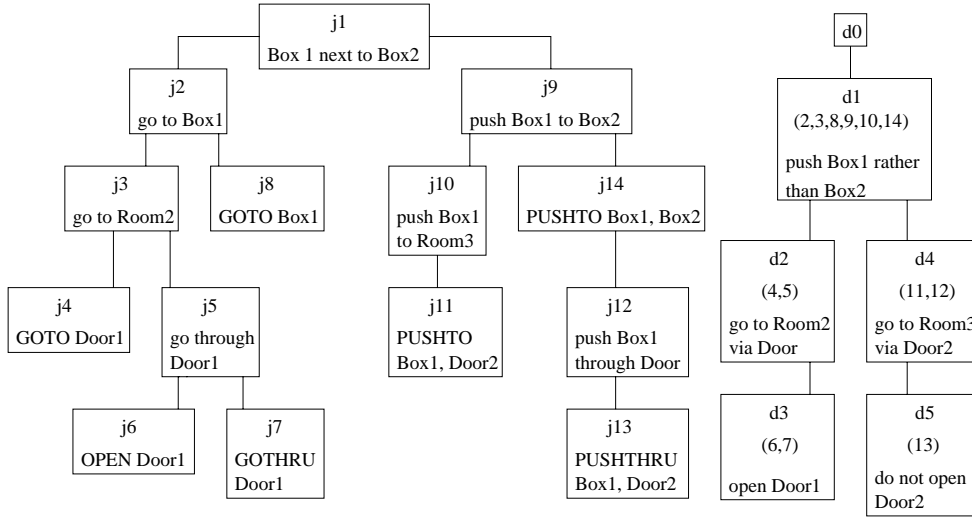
j1
Box 1 next to Box2

j2
go to Box1

j3
go to Room2

j4
GOTO Door1

j5
go through Door1

j6
OPEN Door1

j7
GOTHRU Door1

j8
GOTO Box1

j9
push Box1 to Box2

j10
push Box1 to Room3

j11
PUSHTO Box1, Door2

j14
PUSHTO Box1, Box2

j12
push Box1 through Door

j13
PUSHTHRU Box1, Door2

d0

d1
(2,3,8,9,10,14)
push Box1 rather than Box2

d2
(4,5)
go to Room2 via Door

d3
(6,7)
open Door1

d4
(11,12)
go to Room3 via Door2

d5
(13)
do not open Door2